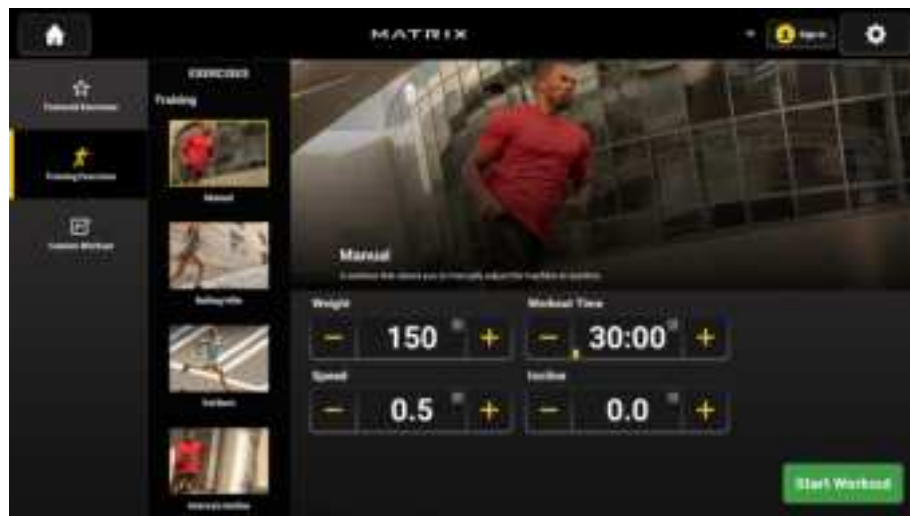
MATRIX

Sign In

Featured Exercises

Training Exercises

Custom Workout

EXERCISES

Training

Manual

Rolling Hills

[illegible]

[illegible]

Manual

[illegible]

Weight

150

Workout Time

30:00

Speed

0.5

Incline

0.0

Start Workout